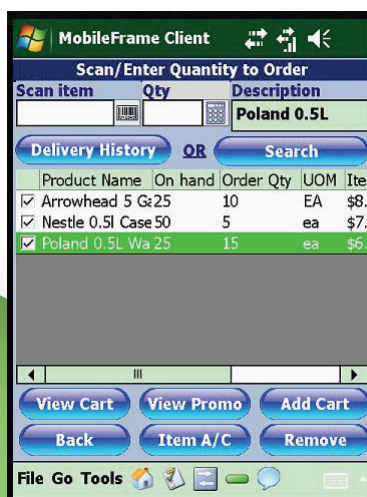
MobileFrame Client

Scan/Enter Quantity to Order

Scan item
Qty
Description
Poland 0.5L

Delivery History
OR
Search

| | Product Name | On hand | Order Qty | UOM | Ite |
|---|---|---|---|---|---|
| ☑ | Arrowhead 5 G: | 25 | 10 | EA | $8. |
| ☑ | Nestle 0.5l Case | 50 | 5 | ea | $7. |
| ☑ | Poland 0.5L Wa | 25 | 15 | ea | $6. |

View Cart
View Promo
Add Cart
Back
Item A/C
Remove

File Go Tools